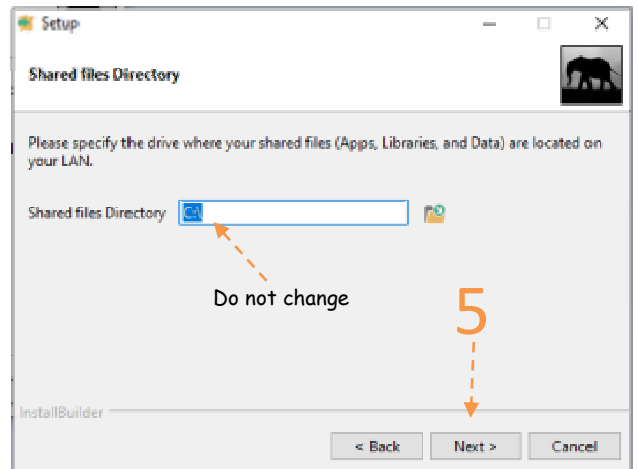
Setup

Shared files Directory

Please specify the drive where your shared files (Apps, Libraries, and Data) are located on your LAN.

Shared files Directory C:\

Do not change

5

InstallBuilder

< Back Next > Cancel